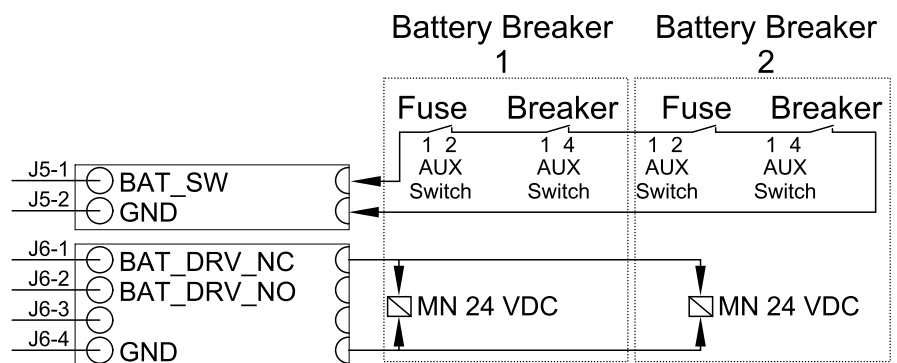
Battery Breaker 1

Battery Breaker 2

Fuse

Breaker

Fuse

Breaker

1 2
AUX
Switch

1 4
AUX
Switch

1 2
AUX
Switch

1 4
AUX
Switch

J5-1 BAT_SW
J5-2 GND

J6-1 BAT_DRV_NC
J6-2 BAT_DRV_NO
J6-3
J6-4 GND

MN 24 VDC

MN 24 VDC